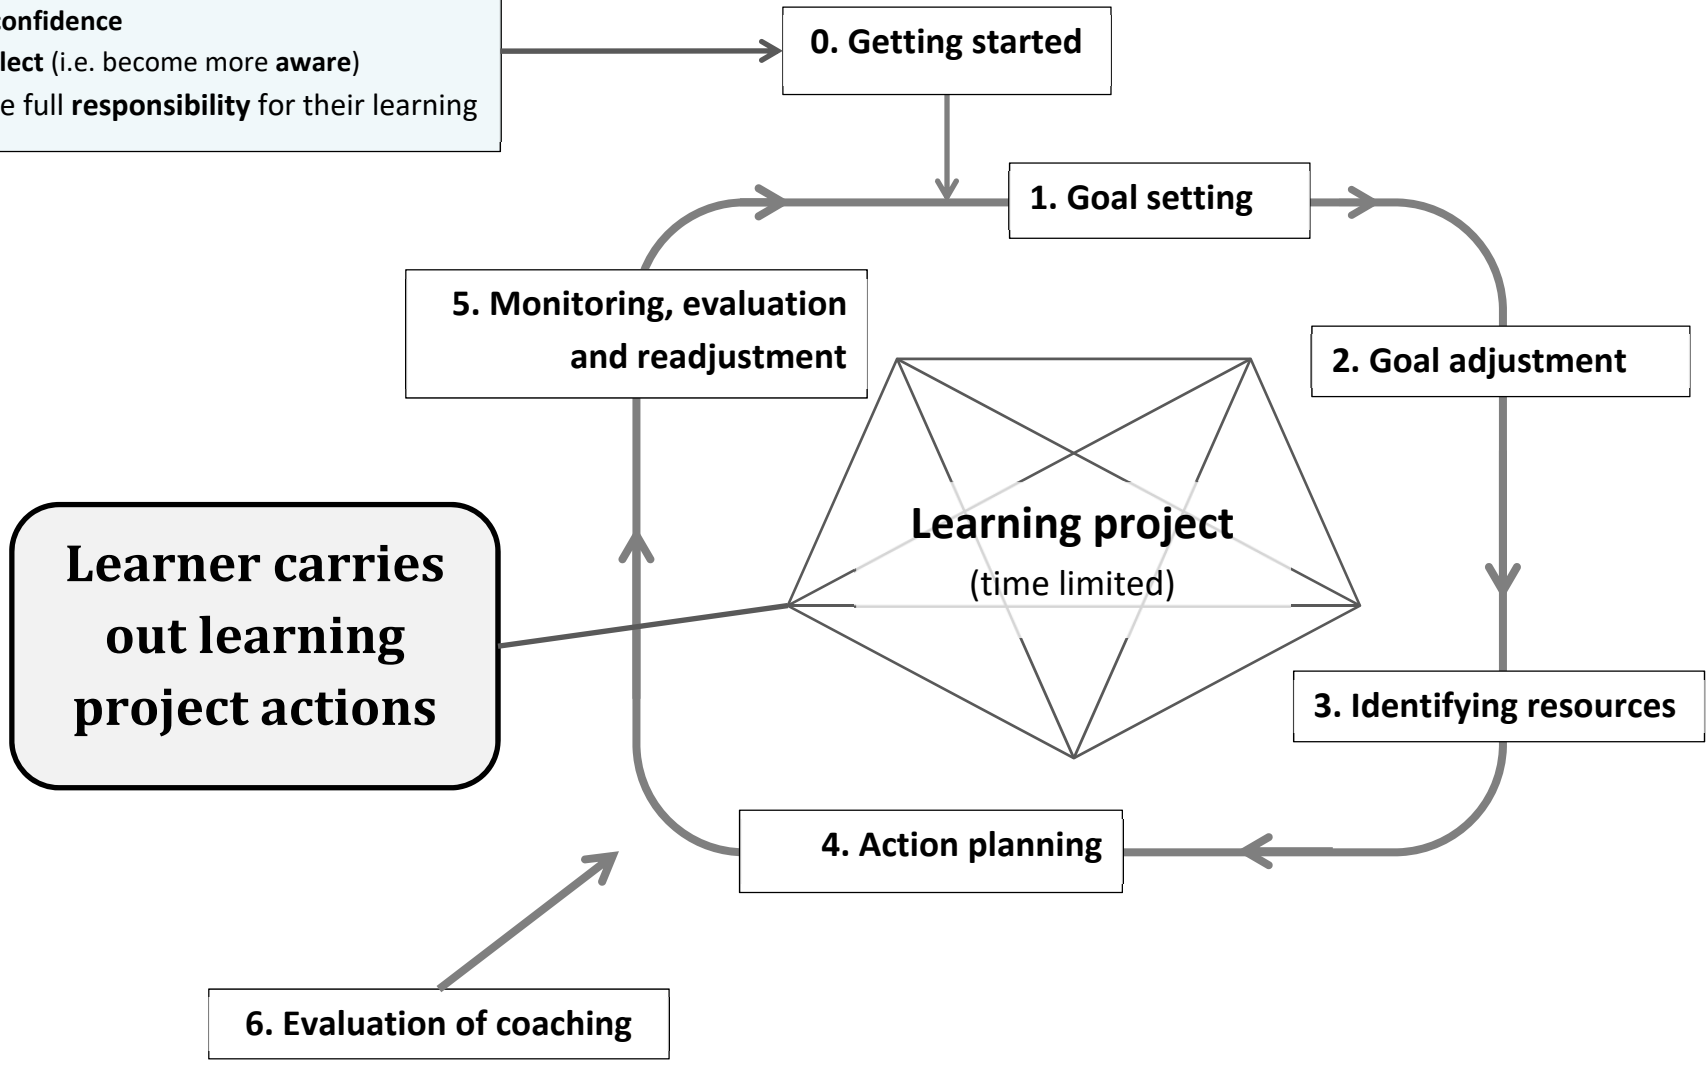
onfidence
lect (i.e. become more aware)
e full responsibility for their learning

0. Getting started

1. Goal setting

2. Goal adjustment

3. Identifying resources

4. Action planning

5. Monitoring, evaluation and readjustment

Learning project
(time limited)

Learner carries out learning project actions

6. Evaluation of coaching